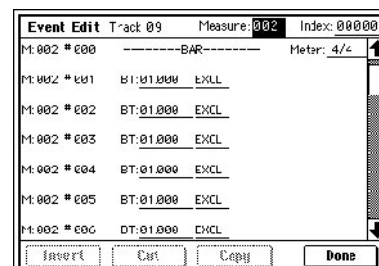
Event Edit Track 09 Measure: 002 Index: 00000

| | | |
|---|---|---|
| M:002 # 000 | --------BAR-------- | Meter: 4/4 |
| M:002 # 001 | BT:01.000 EXCL | |
| M:002 # 002 | BT:01.000 EXCL | |
| M:002 # 003 | BT:01.000 EXCL | |
| M:002 # 004 | BT:01.000 EXCL | |
| M:002 # 005 | BT:01.000 EXCL | |
| M:002 # 006 | BT:01.000 EXCL | |

Insert Cut Copy Done